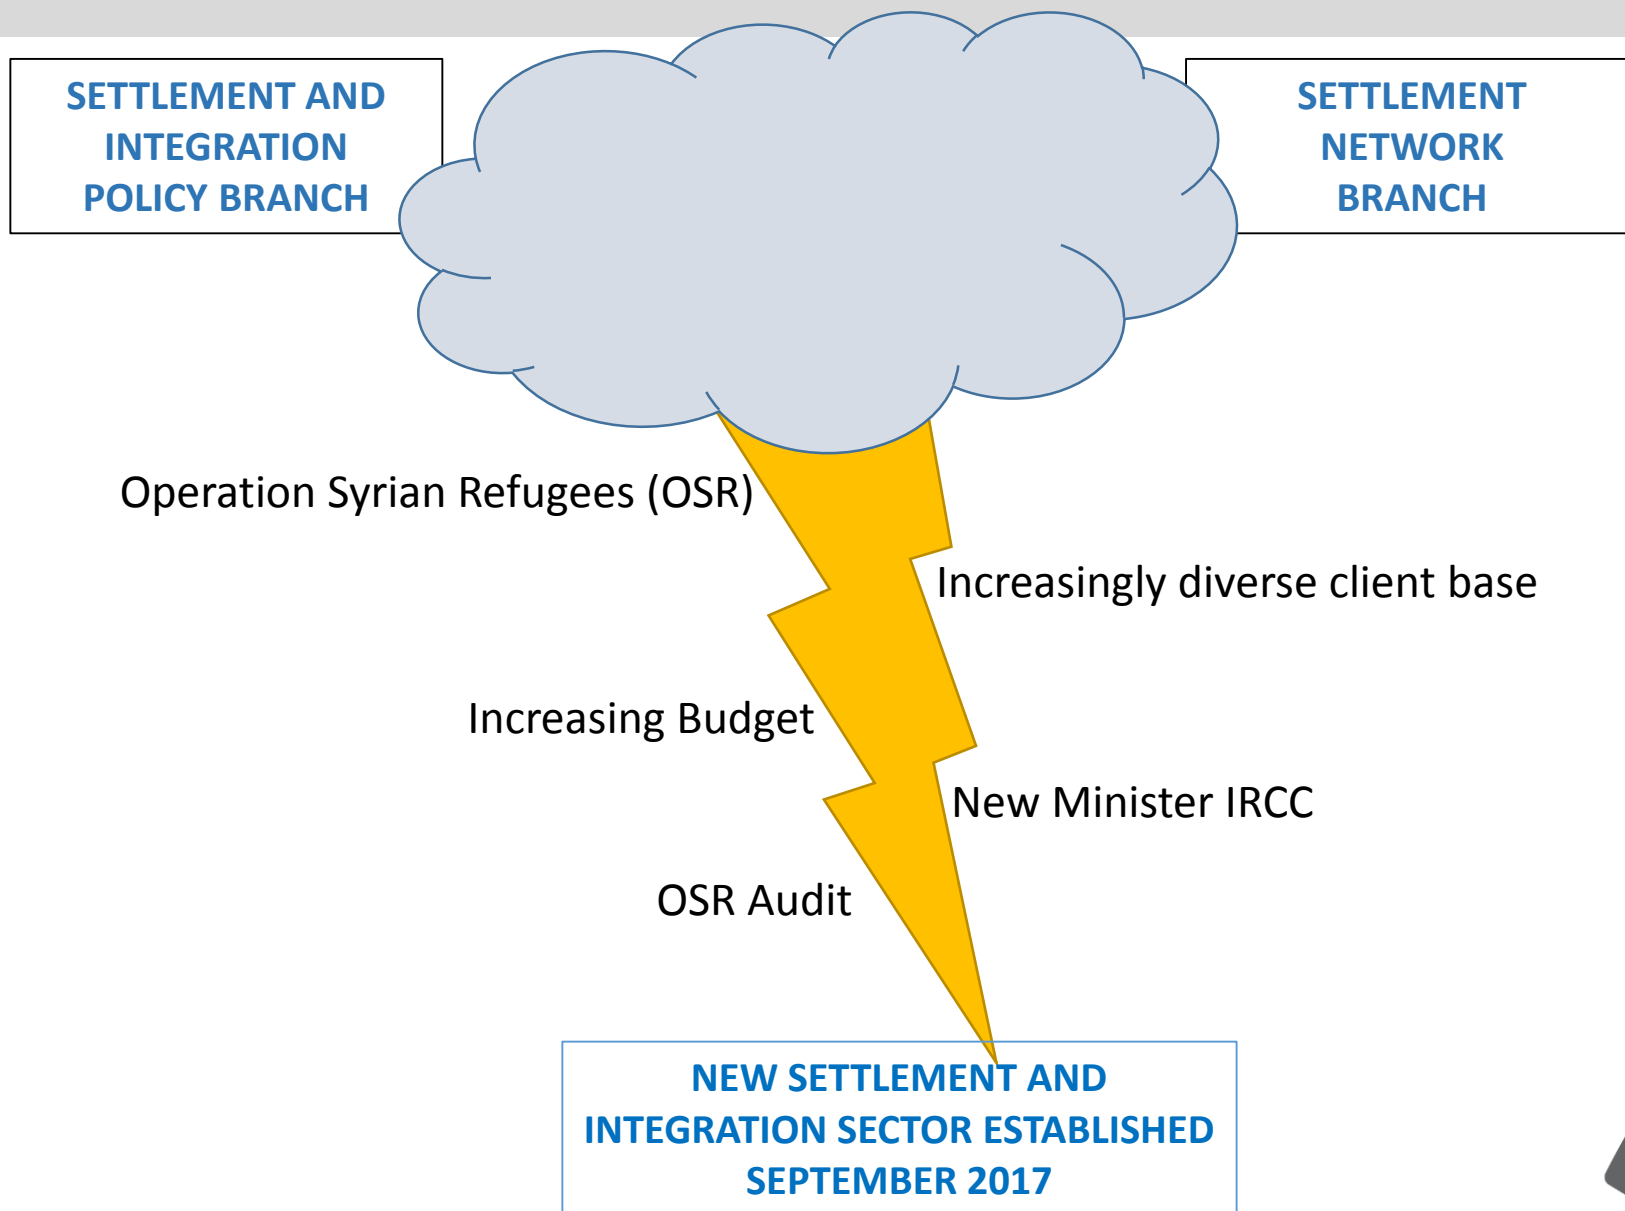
SETTLEMENT AND INTEGRATION POLICY BRANCH

SETTLEMENT NETWORK BRANCH

Operation Syrian Refugees (OSR)

Increasingly diverse client base

Increasing Budget

New Minister IRCC

OSR Audit

NEW SETTLEMENT AND INTEGRATION SECTOR ESTABLISHED SEPTEMBER 2017